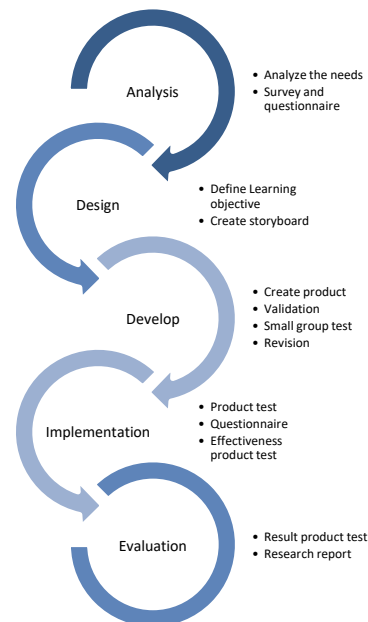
Analysis

- Analyze the needs
- Survey and questionnaire

Design

- Define Learning objective
- Create storyboard

Develop

- Create product
- Validation
- Small group test
- Revision

Implementation

- Product test
- Questionnaire
- Effectiveness product test

Evaluation

- Result product test
- Research report